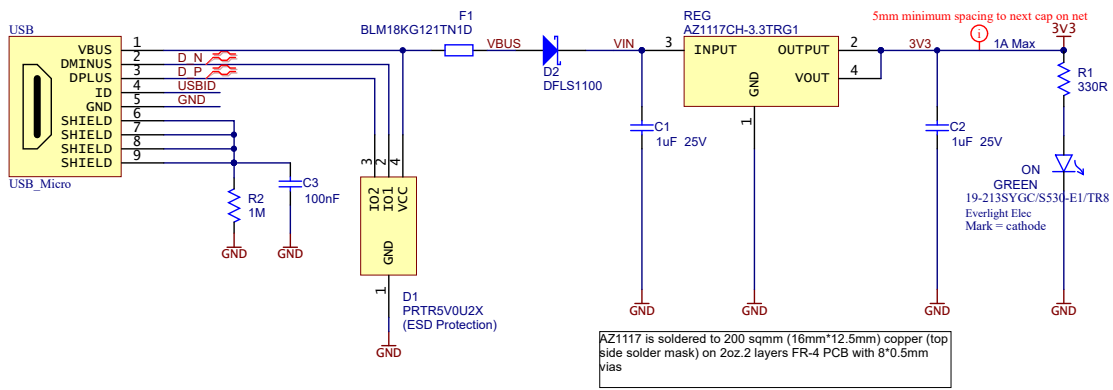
USB
VBUS
DMINUS
DPLUS
ID
GND
SHIELD
SHIELD
SHIELD
SHIELD
1
2
3
4
5
6
7
8
9
D_N
D_P
USBID
GND
USB_Micro
R2
1M
GND
C3
100nF
GND
F1
BLM18KG121TN1D
VBUS
3
2
4
IO2
IO1
VCC
GND
1
D1
PRTR5V0U2X
(ESD Protection)
GND
D2
DFLS1100
VIN
C1
1uF 25V
GND
REG
AZ1117CH-3.3TRG1
3
INPUT
OUTPUT
VOUT
GND
1
2
4
GND
5mm minimum spacing to next cap on net
3V3
1A Max
C2
1uF 25V
GND
3V3
R1
330R
ON
GREEN
19-213SYGC/S530-E1/TR8
Everlight Elec
Mark = cathode
GND
AZ1117 is soldered to 200 sqmm (16mm*12.5mm) copper (top side solder mask) on 2oz.2 layers FR-4 PCB with 8*0.5mm vias